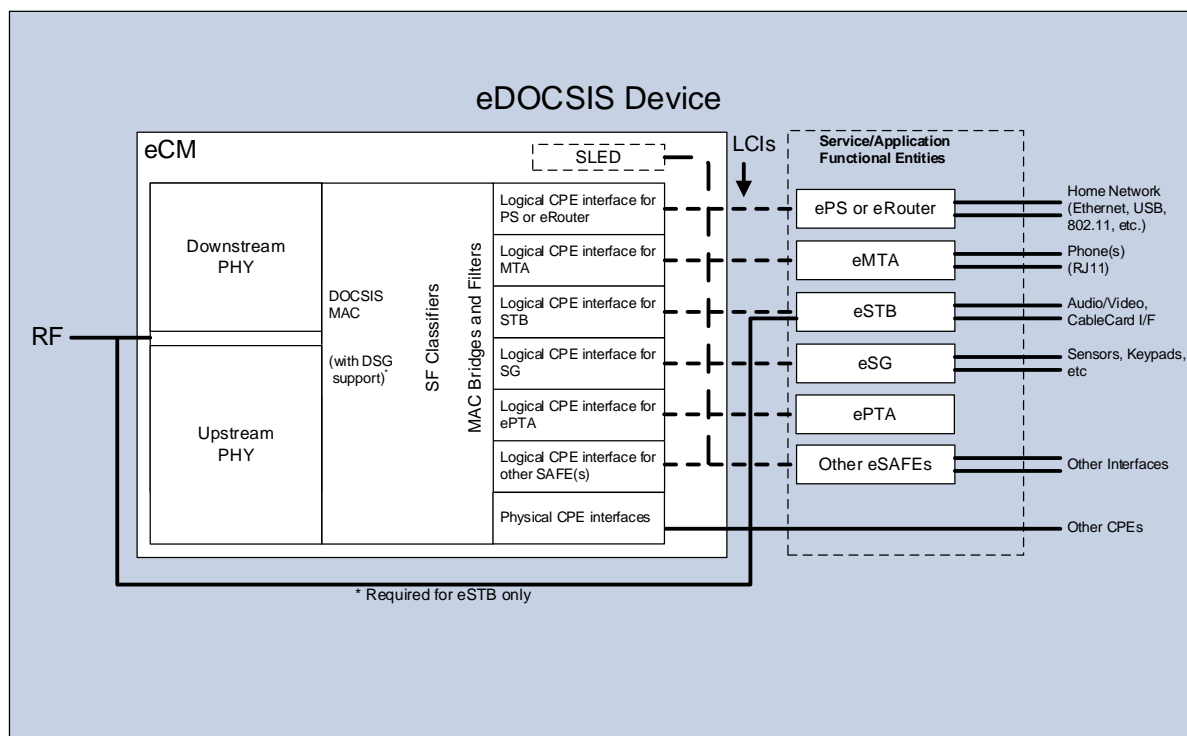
eDOCSIS Device

eCM

SLED

LCIs

Service/Application Functional Entities

Downstream PHY

Upstream PHY

DOCSIS MAC

(with DSG support)*

SF Classifiers

MAC Bridges and Filters

Logical CPE interface for PS or eRouter

Logical CPE interface for MTA

Logical CPE interface for STB

Logical CPE interface for SG

Logical CPE interface for ePTA

Logical CPE interface for other SAFE(s)

Physical CPE interfaces

ePS or eRouter

eMTA

eSTB

eSG

ePTA

Other eSAFEs

Home Network (Ethernet, USB, 802.11, etc.)

Phone(s) (RJ11)

Audio/Video, CableCard I/F

Sensors, Keypads, etc

Other Interfaces

Other CPEs

RF

* Required for eSTB only